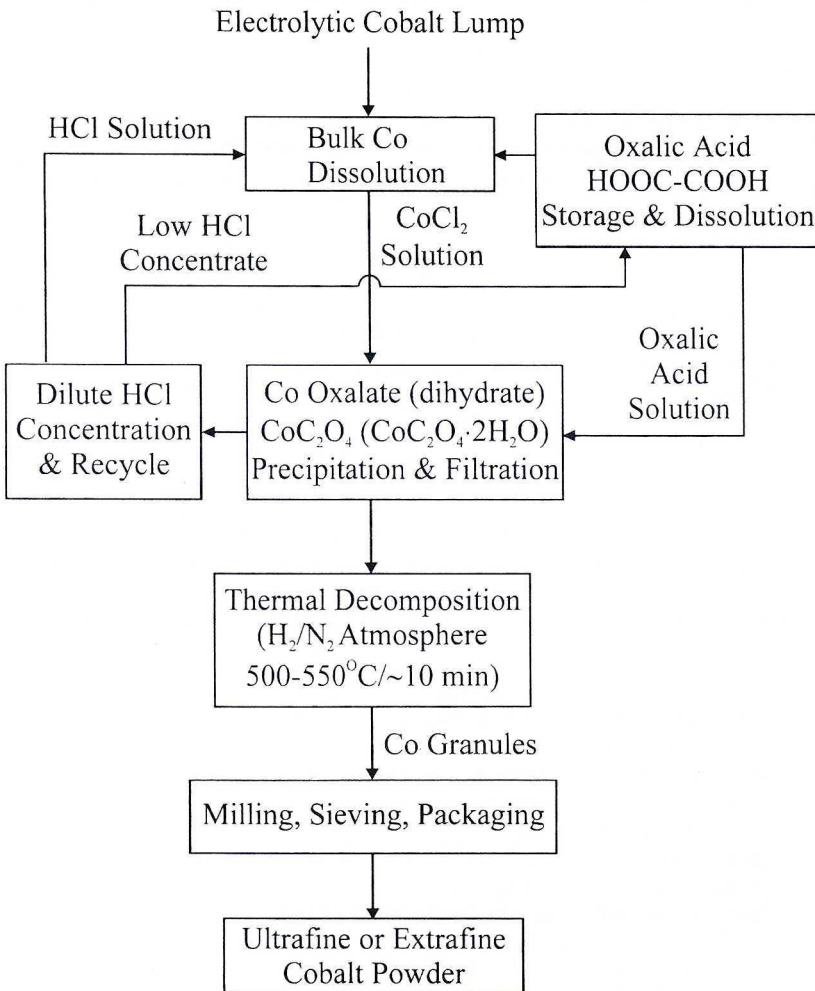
Electrolytic Cobalt Lump

HCl Solution

Bulk Co Dissolution

Oxalic Acid HOOC-COOH Storage & Dissolution

Low HCl Concentrate

$CoCl_2$ Solution

Oxalic Acid Solution

Dilute HCl Concentration & Recycle

Co Oxalate (dihydrate) $CoC_2O_4$ ($CoC_2O_4 \cdot 2H_2O$) Precipitation & Filtration

Thermal Decomposition ($H_2/N_2$ Atmosphere 500-550$^{o}$C/~10 min)

Co Granules

Milling, Sieving, Packaging

Ultrafine or Extrafine Cobalt Powder